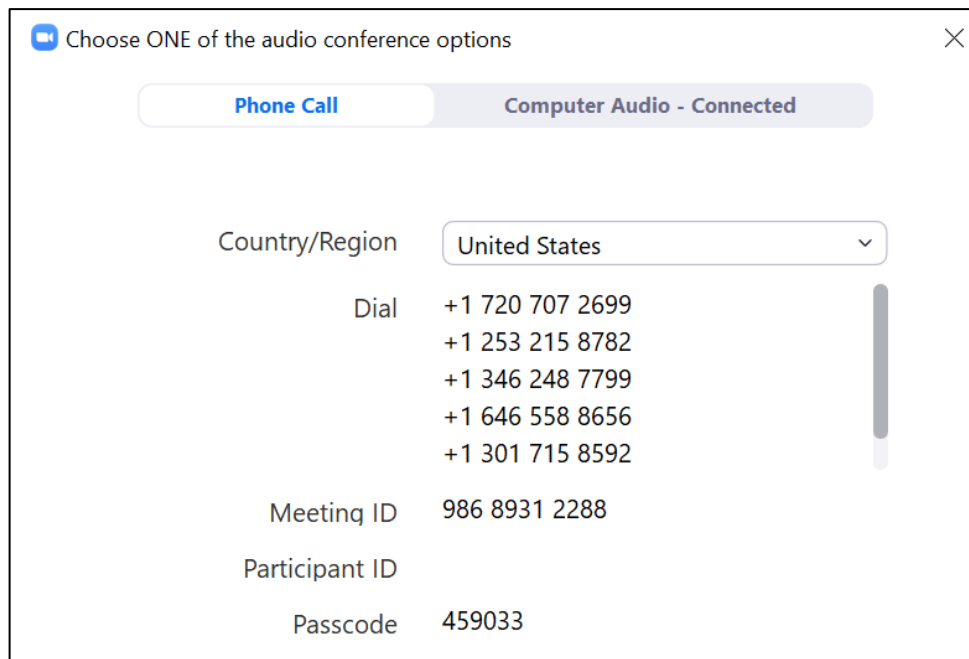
Choose ONE of the audio conference options

Phone Call

Computer Audio - Connected

Country/Region United States

Dial +1 720 707 2699
+1 253 215 8782
+1 346 248 7799
+1 646 558 8656
+1 301 715 8592

Meeting ID 986 8931 2288

Participant ID

Passcode 459033